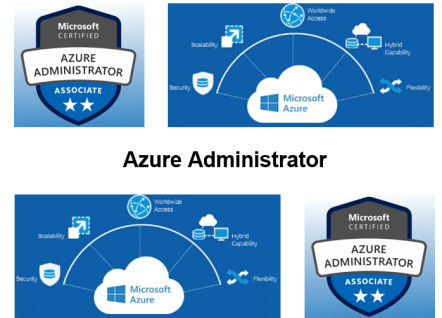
Microsoft CERTIFIED
AZURE ADMINISTRATOR
ASSOCIATE

Worldwide Access
Scalability
Hybrid Capability
Security
Flexibility
Microsoft Azure

Azure Administrator

Worldwide Access
Scalability
Hybrid Capability
Security
Flexibility
Microsoft Azure

Microsoft CERTIFIED
AZURE ADMINISTRATOR
ASSOCIATE